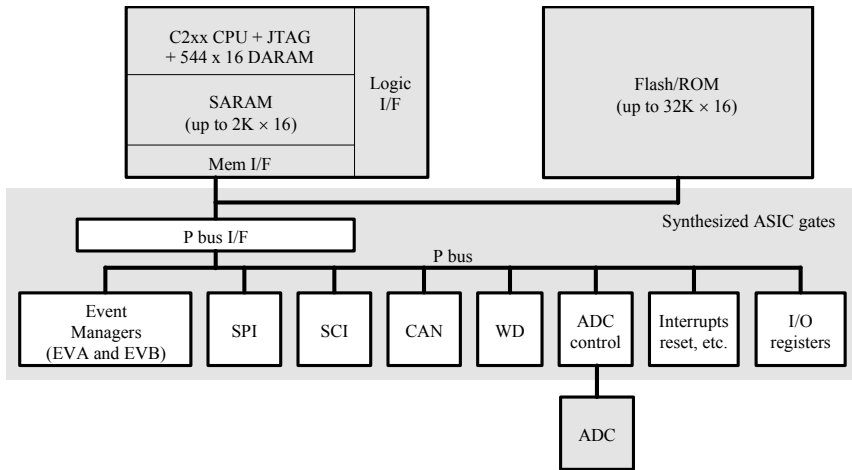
C2xx CPU + JTAG + 544 x 16 DARAM

SARAM (up to 2K × 16)

Mem I/F

Logic I/F

Flash/ROM (up to 32K × 16)

Synthesized ASIC gates

P bus I/F

P bus

Event Managers (EVA and EVB)

SPI

SCI

CAN

WD

ADC control

Interrupts reset, etc.

I/O registers

ADC